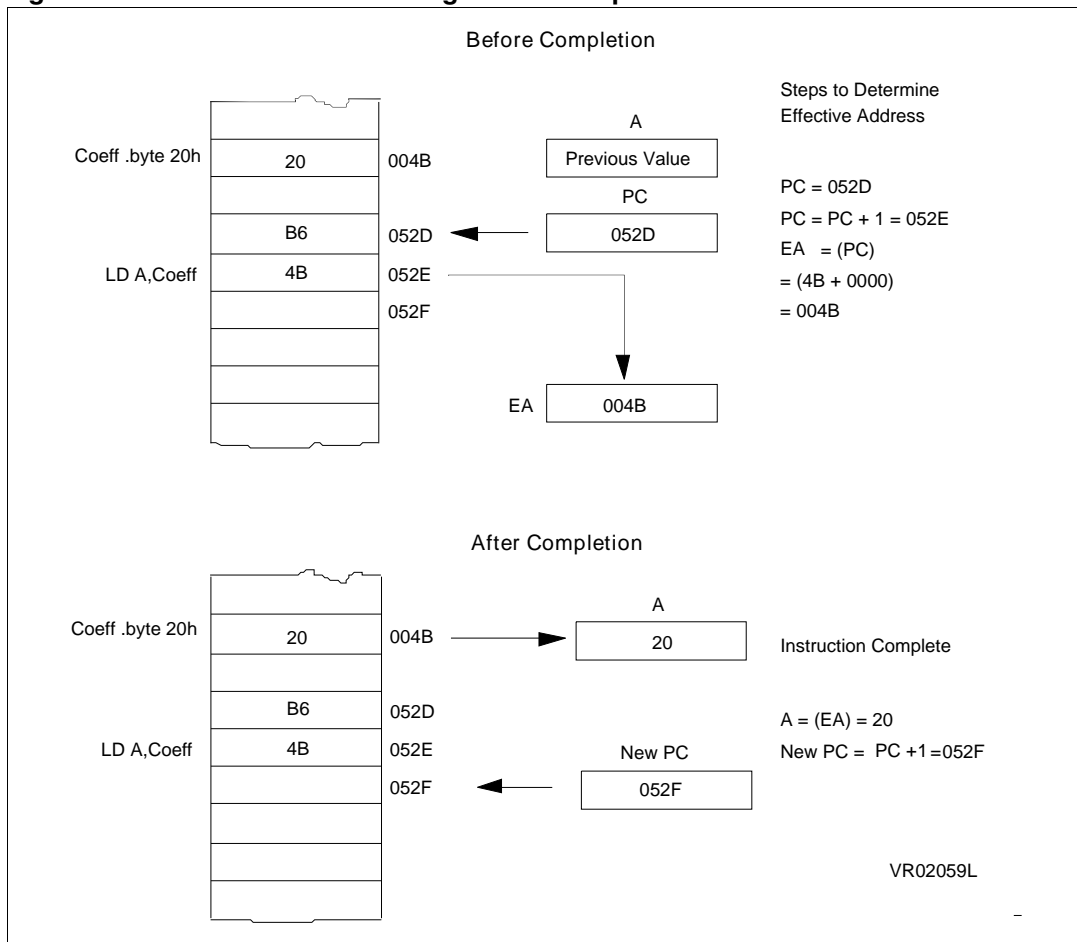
Before Completion

Steps to Determine Effective Address

A

Coeff .byte 20h | 20 | 004B

Previous Value

PC

PC = 052D

PC = PC + 1 = 052E

B6 | 052D

052D

EA = (PC)

LD A,Coeff | 4B | 052E

= (4B + 0000)

052F

= 004B

EA | 004B

After Completion

A

Coeff .byte 20h | 20 | 004B

20

Instruction Complete

B6 | 052D

A = (EA) = 20

LD A,Coeff | 4B | 052E

New PC

New PC = PC +1 =052F

052F

052F

VR02059L